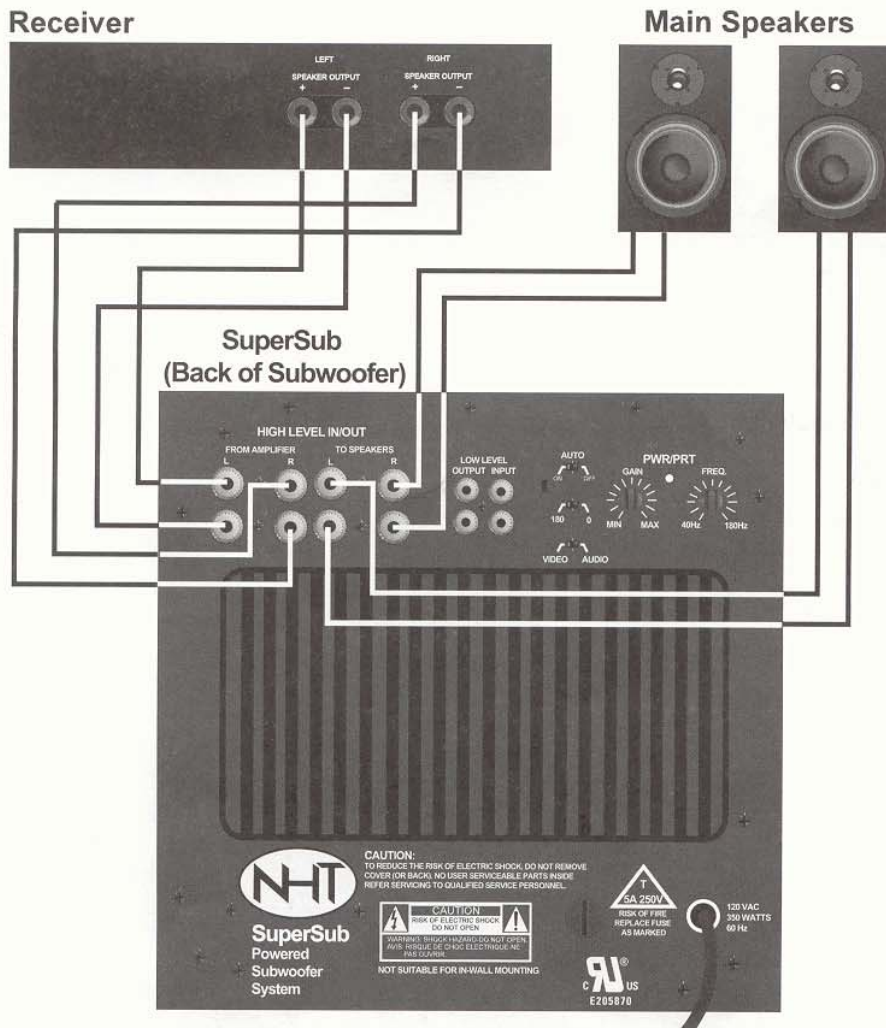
Receiver

Main Speakers

LEFT
SPEAKER OUTPUT
+ −

RIGHT
SPEAKER OUTPUT
+ −

SuperSub
(Back of Subwoofer)

HIGH LEVEL IN/OUT
FROM AMPLIFIER
L R
TO SPEAKERS
L R

LOW LEVEL
OUTPUT INPUT

AUTO
ON OFF
180 0
VIDEO AUDIO

PWR/PRT
GAIN
MIN MAX
FREQ.
40Hz 180Hz

NHT

SuperSub
Powered
Subwoofer
System

CAUTION:
TO REDUCE THE RISK OF ELECTRIC SHOCK, DO NOT REMOVE COVER (OR BACK). NO USER SERVICEABLE PARTS INSIDE REFER SERVICING TO QUALIFIED SERVICE PERSONNEL.

CAUTION
RISK OF ELECTRIC SHOCK
DO NOT OPEN
WARNING: SHOCK HAZARD-DO NOT OPEN.
AVIS: RISQUE DE CHOC ELECTRIQUE-NE PAS OUVRIR.

NOT SUITABLE FOR IN-WALL MOUNTING

T
5A 250V
RISK OF FIRE
REPLACE FUSE
AS MARKED

120 VAC
350 WATTS
60 Hz

C US
E205870